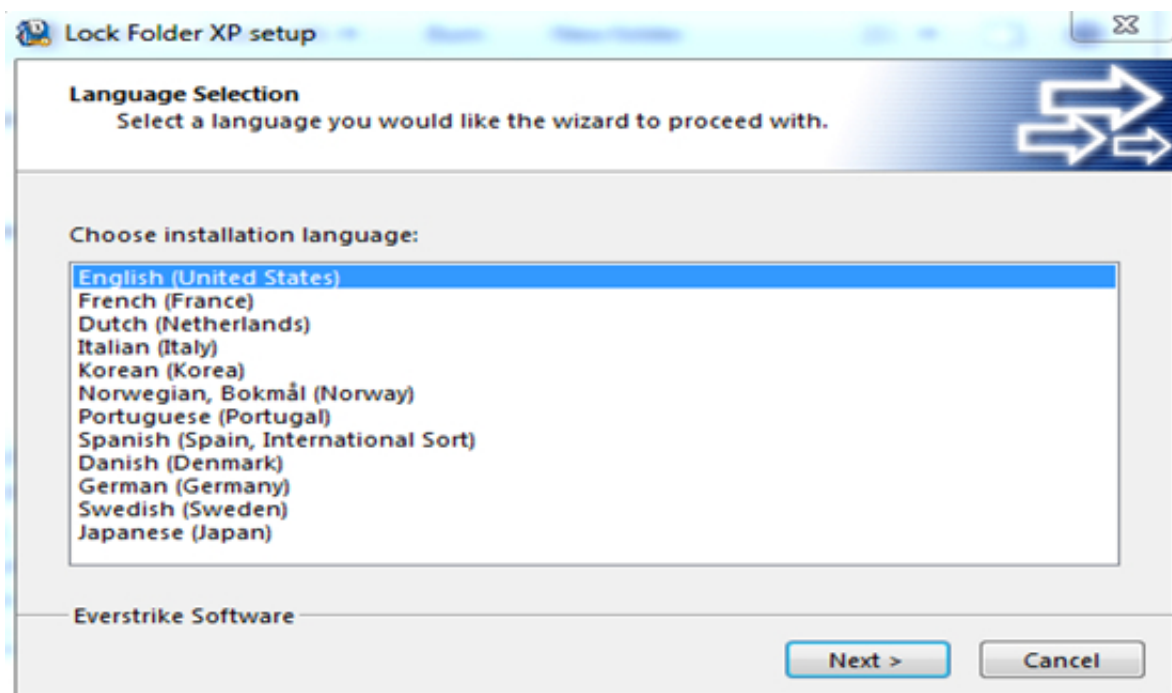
Lock Folder XP setup

Language Selection
Select a language you would like the wizard to proceed with.

Choose installation language:

English (United States)
French (France)
Dutch (Netherlands)
Italian (Italy)
Korean (Korea)
Norwegian, Bokmål (Norway)
Portuguese (Portugal)
Spanish (Spain, International Sort)
Danish (Denmark)
German (Germany)
Swedish (Sweden)
Japanese (Japan)

Everstrike Software

Next >
Cancel